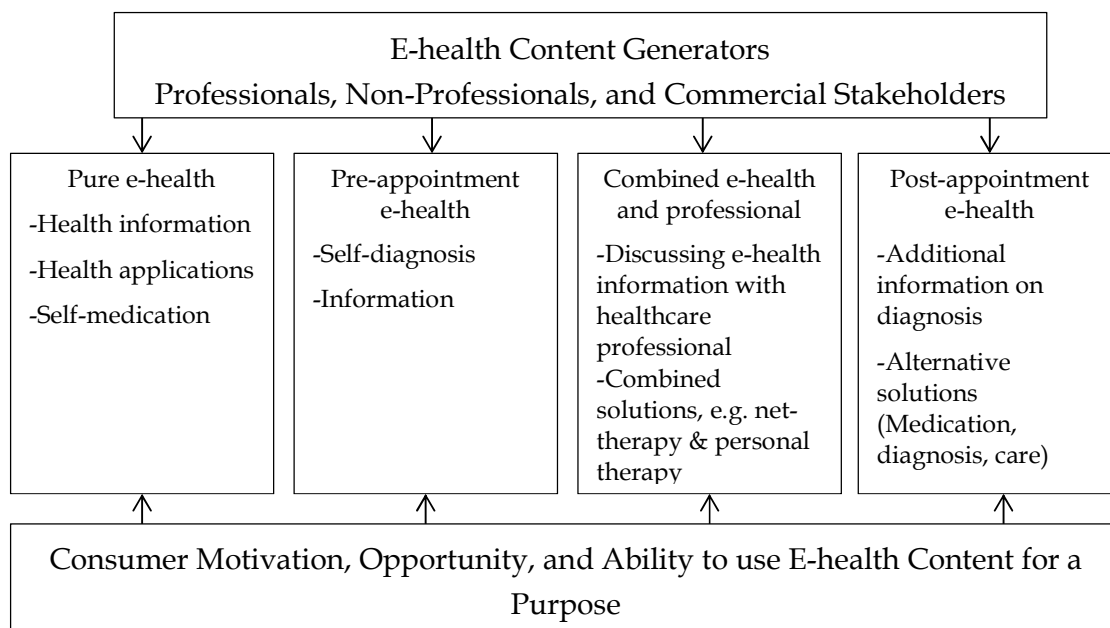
E-health Content Generators
Professionals, Non-Professionals, and Commercial Stakeholders

Pure e-health
-Health information
-Health applications
-Self-medication

Pre-appointment e-health
-Self-diagnosis
-Information

Combined e-health and professional
-Discussing e-health information with healthcare professional
-Combined solutions, e.g. net-therapy & personal therapy

Post-appointment e-health
-Additional information on diagnosis
-Alternative solutions (Medication, diagnosis, care)

Consumer Motivation, Opportunity, and Ability to use E-health Content for a Purpose